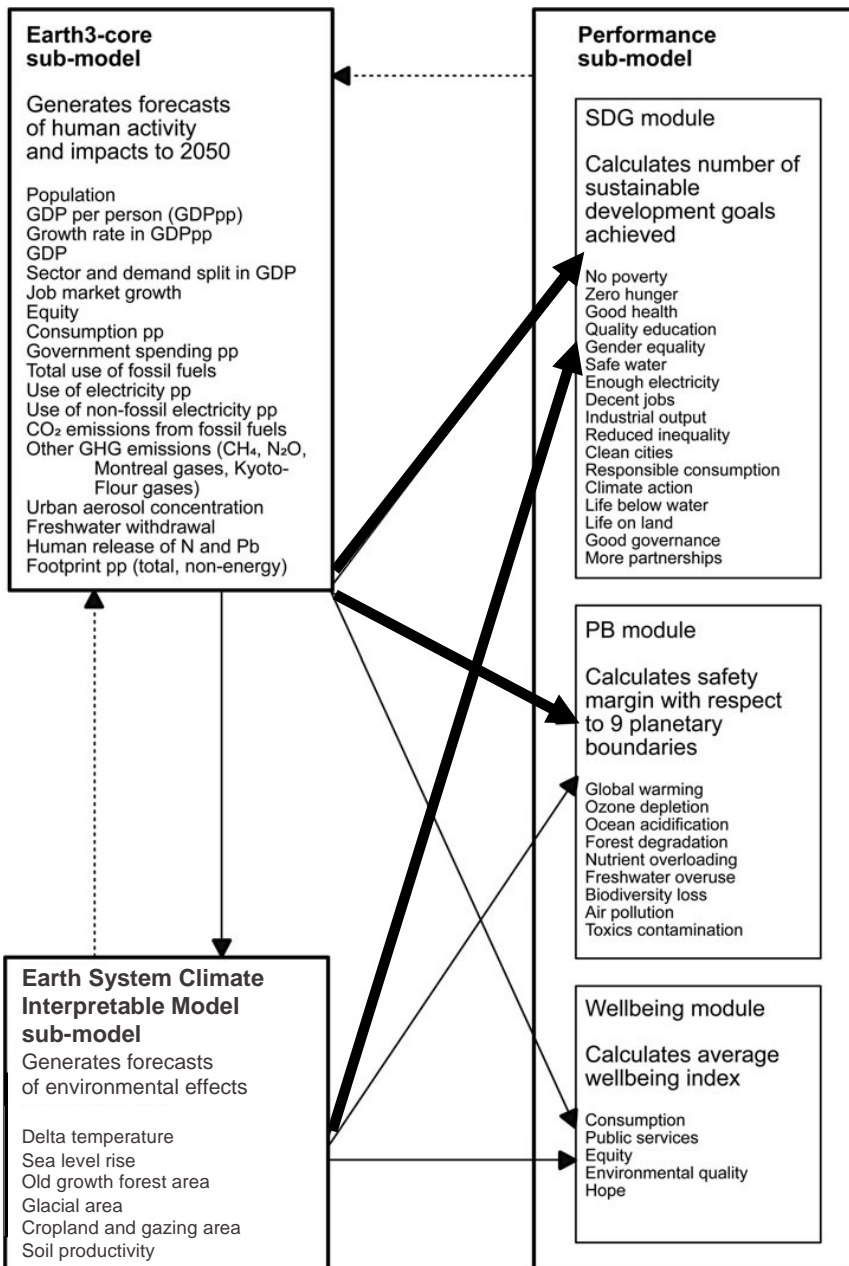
**Earth3-core sub-model**

Generates forecasts of human activity and impacts to 2050

Population
GDP per person (GDPpp)
Growth rate in GDPpp
GDP
Sector and demand split in GDP
Job market growth
Equity
Consumption pp
Government spending pp
Total use of fossil fuels
Use of electricity pp
Use of non-fossil electricity pp
$CO_2$ emissions from fossil fuels
Other GHG emissions ($CH_4$, $N_2O$, Montreal gases, Kyoto-Flour gases)
Urban aerosol concentration
Freshwater withdrawal
Human release of N and Pb
Footprint pp (total, non-energy)

**Earth System Climate Interpretable Model sub-model**

Generates forecasts of environmental effects

Delta temperature
Sea level rise
Old growth forest area
Glacial area
Cropland and gazing area
Soil productivity

**Performance sub-model**

SDG module

Calculates number of sustainable development goals achieved

No poverty
Zero hunger
Good health
Quality education
Gender equality
Safe water
Enough electricity
Decent jobs
Industrial output
Reduced inequality
Clean cities
Responsible consumption
Climate action
Life below water
Life on land
Good governance
More partnerships

PB module

Calculates safety margin with respect to 9 planetary boundaries

Global warming
Ozone depletion
Ocean acidification
Forest degradation
Nutrient overloading
Freshwater overuse
Biodiversity loss
Air pollution
Toxics contamination

Wellbeing module

Calculates average wellbeing index

Consumption
Public services
Equity
Environmental quality
Hope